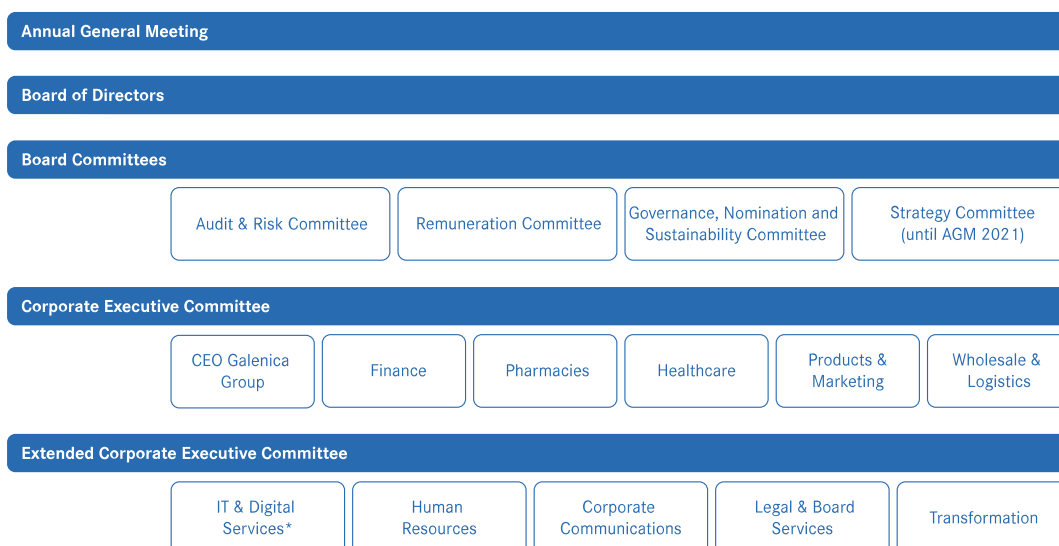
Annual General Meeting

Board of Directors

Board Committees

Audit & Risk Committee

Remuneration Committee

Governance, Nomination and Sustainability Committee

Strategy Committee (until AGM 2021)

Corporate Executive Committee

CEO Galenica Group

Finance

Pharmacies

Healthcare

Products & Marketing

Wholesale & Logistics

Extended Corporate Executive Committee

IT & Digital Services*

Human Resources

Corporate Communications

Legal & Board Services

Transformation